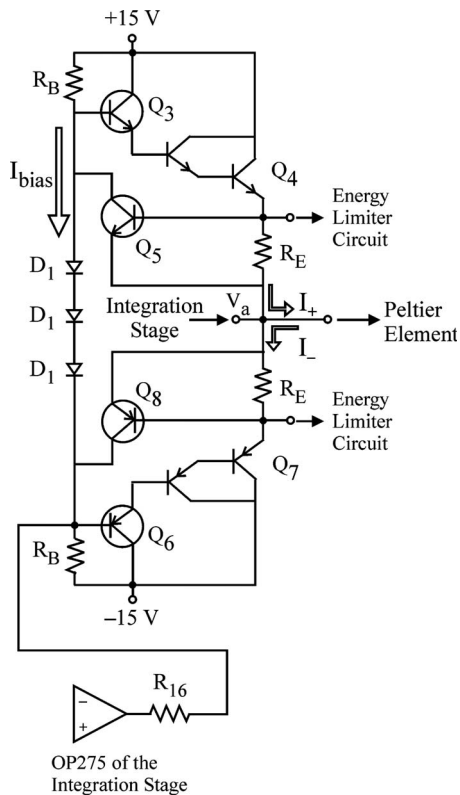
+15 V

$R_B$

$Q_3$

$I_{bias}$

$Q_4$

Energy Limiter Circuit

$Q_5$

$R_E$

$D_1$

$D_1$

$D_1$

Integration Stage

$V_a$

$I_+$

Peltier Element

$I_-$

$R_E$

$Q_8$

Energy Limiter Circuit

$Q_7$

$R_B$

$Q_6$

−15 V

−

+

$R_{16}$

OP275 of the Integration Stage